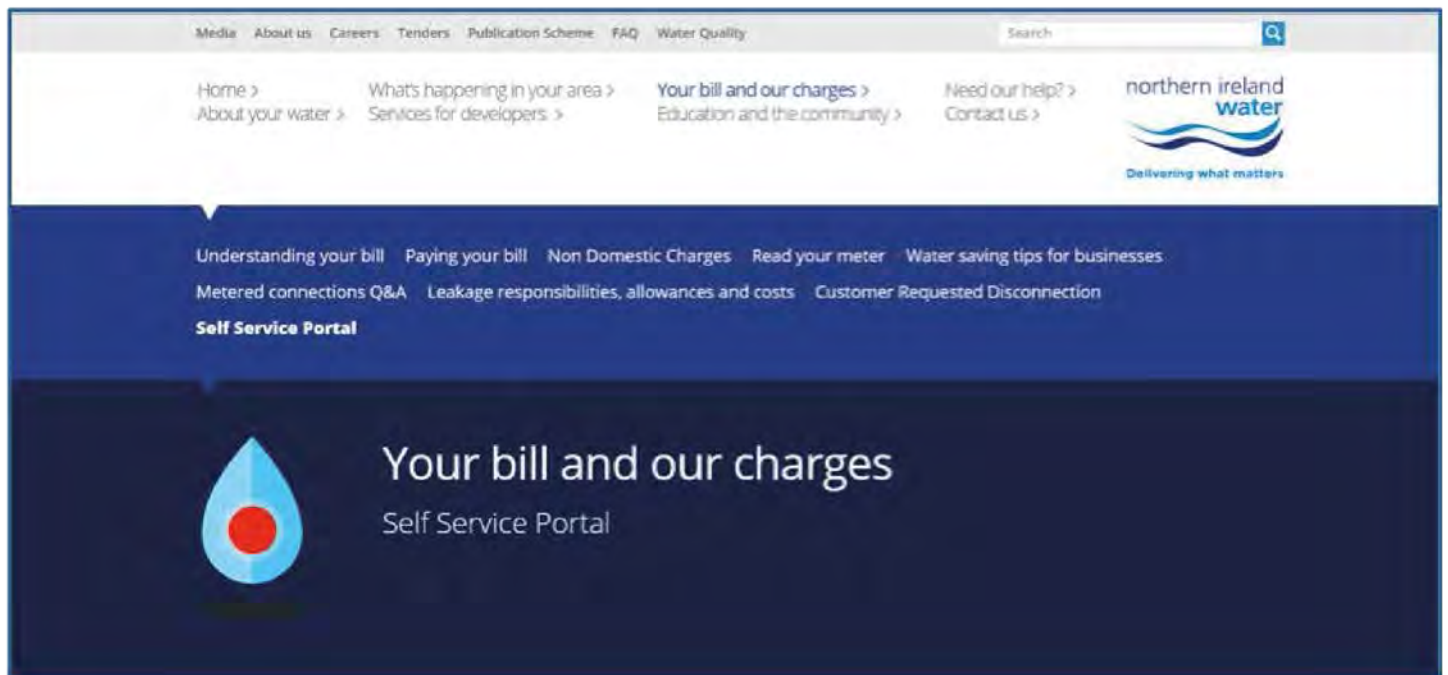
Media About us Careers Tenders Publication Scheme FAQ Water Quality

Search

Home >
About your water >
What's happening in your area >
Services for developers >
Your bill and our charges >
Education and the community >
Need our help? >
Contact us >

northern ireland water
Delivering what matters

Understanding your bill Paying your bill Non Domestic Charges Read your meter Water saving tips for businesses
Metered connections Q&A Leakage responsibilities, allowances and costs Customer Requested Disconnection
Self Service Portal

Your bill and our charges

Self Service Portal